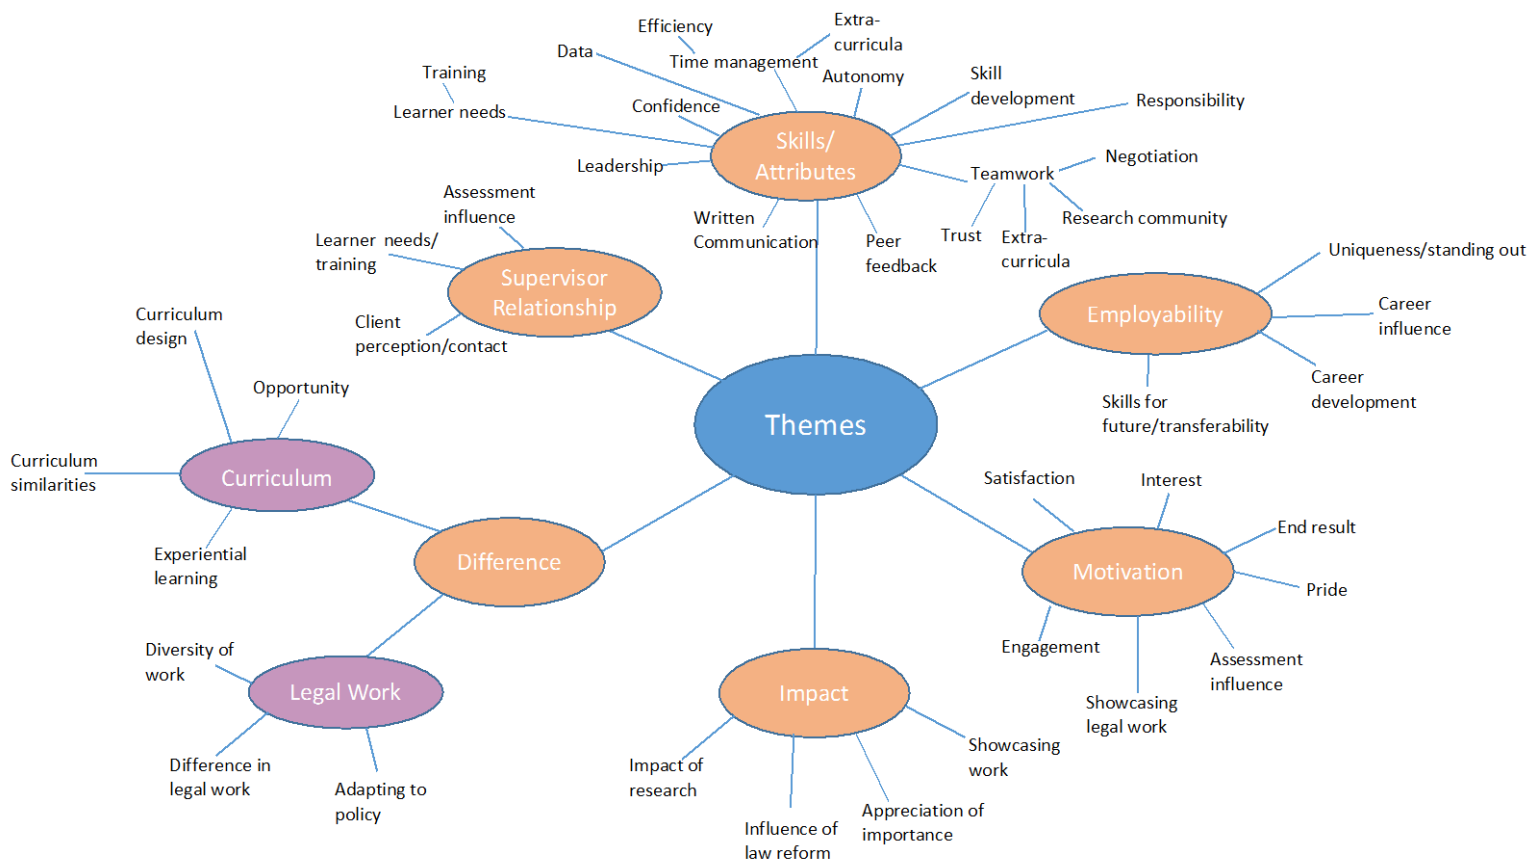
Themes

Skills/ Attributes

Efficiency

Extra-curricula

Data

Time management

Autonomy

Training

Skill development

Learner needs

Confidence

Responsibility

Leadership

Negotiation

Teamwork

Research community

Written Communication

Peer feedback

Trust

Extra-curricula

Supervisor Relationship

Assessment influence

Learner needs/ training

Client perception/contact

Employability

Uniqueness/standing out

Career influence

Career development

Skills for future/transferability

Curriculum

Curriculum design

Opportunity

Curriculum similarities

Experiential learning

Difference

Legal Work

Diversity of work

Difference in legal work

Adapting to policy

Impact

Impact of research

Influence of law reform

Appreciation of importance

Showcasing work

Motivation

Satisfaction

Interest

End result

Pride

Engagement

Assessment influence

Showcasing legal work